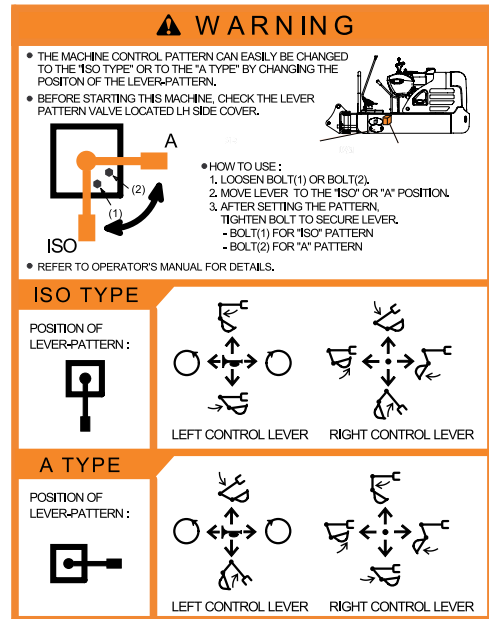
WARNING

• THE MACHINE CONTROL PATTERN CAN EASILY BE CHANGED TO THE "ISO TYPE" OR TO THE "A TYPE" BY CHANGING THE POSITON OF THE LEVER-PATTERN.

• BEFORE STARTING THIS MACHINE, CHECK THE LEVER PATTERN VALVE LOCATED LH SIDE COVER.

A

(2)

(1)

ISO

• HOW TO USE :
1. LOOSEN BOLT(1) OR BOLT(2).
2. MOVE LEVER TO THE "ISO" OR "A" POSITION.
3. AFTER SETTING THE PATTERN, TIGHTEN BOLT TO SECURE LEVER.
- BOLT(1) FOR "ISO" PATTERN
- BOLT(2) FOR "A" PATTERN

• REFER TO OPERATOR'S MANUAL FOR DETAILS.

ISO TYPE

POSITION OF LEVER-PATTERN :

LEFT CONTROL LEVER

RIGHT CONTROL LEVER

A TYPE

POSITION OF LEVER-PATTERN :

LEFT CONTROL LEVER

RIGHT CONTROL LEVER